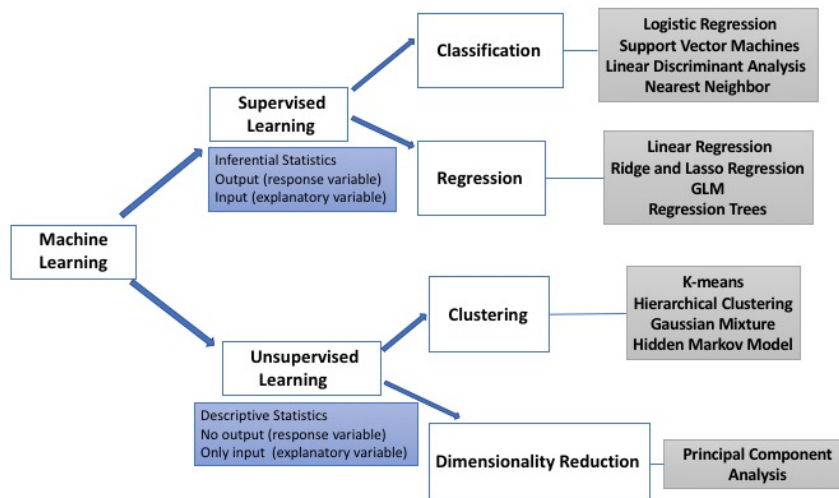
Machine Learning

Supervised Learning

Inferential Statistics
Output (response variable)
Input (explanatory variable)

Classification

Logistic Regression
Support Vector Machines
Linear Discriminant Analysis
Nearest Neighbor

Regression

Linear Regression
Ridge and Lasso Regression
GLM
Regression Trees

Unsupervised Learning

Descriptive Statistics
No output (response variable)
Only input (explanatory variable)

Clustering

K-means
Hierarchical Clustering
Gaussian Mixture
Hidden Markov Model

Dimensionality Reduction

Principal Component Analysis